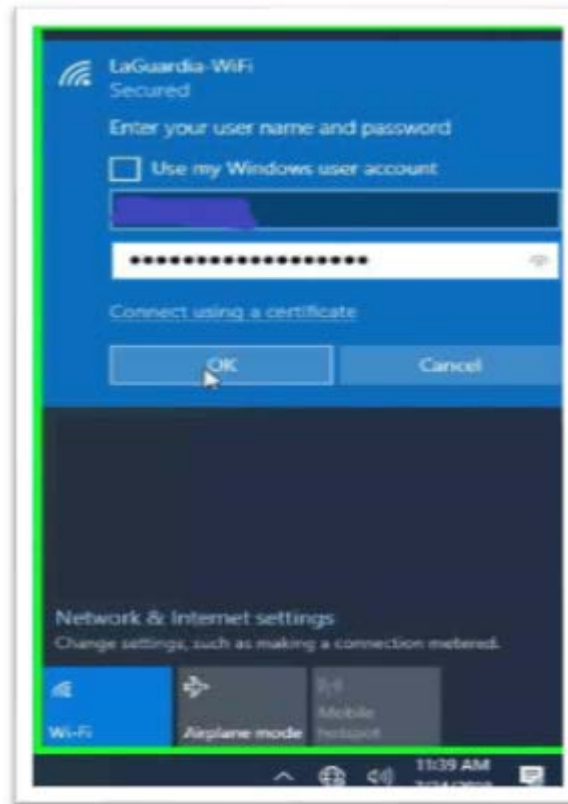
LaGuardia-WiFi
Secured

Enter your user name and password

Use my Windows user account

••••••••••••••••••••

Connect using a certificate

OK

Cancel

Network & Internet settings
Change settings, such as making a connection metered.

Wi-Fi

Airplane mode

Mobile hotspot

11:39 AM
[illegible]